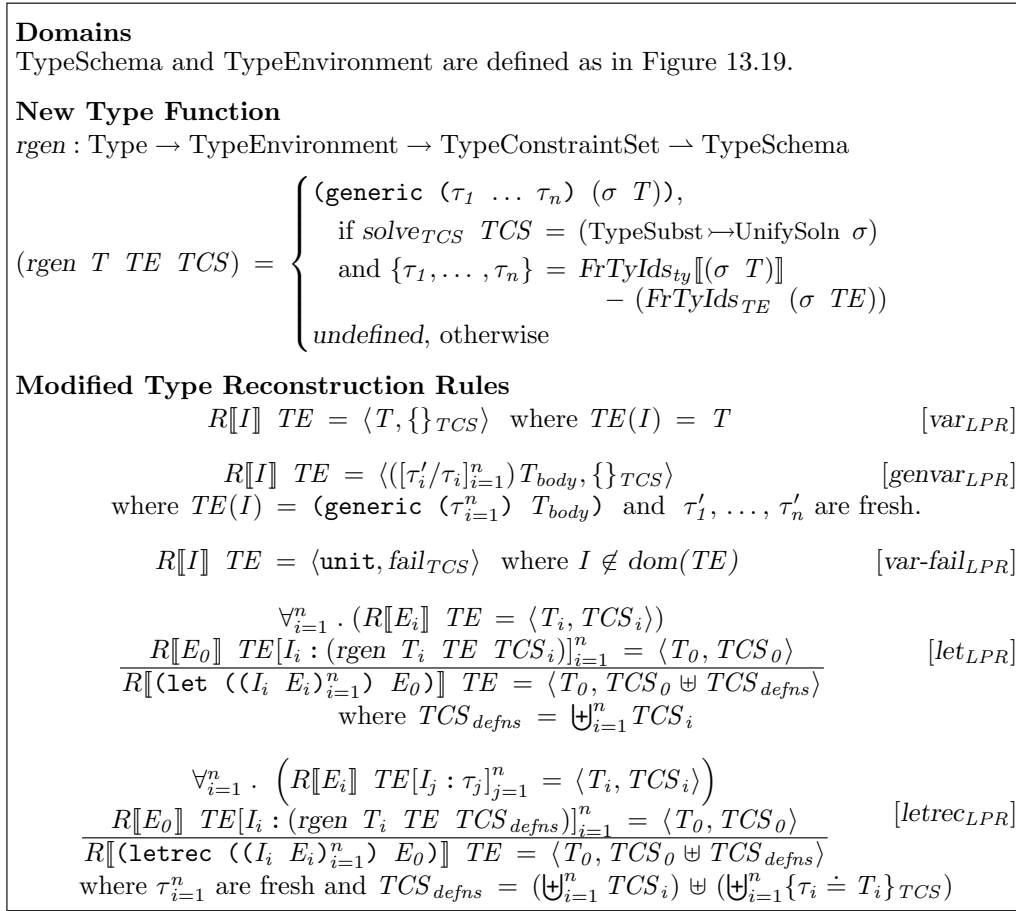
**Domains**
TypeSchema and TypeEnvironment are defined as in Figure 13.19.

**New Type Function**
$rgen$ : Type $\rightarrow$ TypeEnvironment $\rightarrow$ TypeConstraintSet $\rightharpoonup$ TypeSchema

$(rgen\ T\ TE\ TCS) = \begin{cases} \texttt{(generic (}\tau_1\ \ldots\ \tau_n\texttt{)}\ (\sigma\ T)\texttt{)}, \\ \quad \text{if } solve_{TCS}\ TCS = (\text{TypeSubst} \rightarrowtail \text{UnifySoln}\ \sigma) \\ \quad \text{and } \{\tau_1, \ldots, \tau_n\} = FrTyIds_{ty}[\![(\sigma\ T)]\!] \\ \qquad\qquad - (FrTyIds_{TE}\ (\sigma\ TE)) \\ undefined, \text{ otherwise} \end{cases}$

**Modified Type Reconstruction Rules**
$R[\![I]\!]\ TE = \langle T, \{\}_{TCS}\rangle$ where $TE(I) = T$ [var$_{LPR}$]

$R[\![I]\!]\ TE = \langle([\tau_i'/\tau_i]_{i=1}^n)T_{body}, \{\}_{TCS}\rangle$ [genvar$_{LPR}$]
where $TE(I) = \texttt{(generic (}\tau_{i=1}^n\texttt{)}\ T_{body}\texttt{)}$ and $\tau_1', \ldots, \tau_n'$ are fresh.

$R[\![I]\!]\ TE = \langle\texttt{unit}, fail_{TCS}\rangle$ where $I \notin dom(TE)$ [var-fail$_{LPR}$]

$\frac{\forall_{i=1}^n . (R[\![E_i]\!]\ TE = \langle T_i, TCS_i\rangle) \quad R[\![E_0]\!]\ TE[I_i : (\text{rgen}\ T_i\ TE\ TCS_i)]_{i=1}^n = \langle T_0, TCS_0\rangle}{R[\![\texttt{(let ((}I_i\ E_i\texttt{)}_{i=1}^n\texttt{)}\ E_0\texttt{)}]\!]\ TE = \langle T_0, TCS_0 \uplus TCS_{defns}\rangle}$ [let$_{LPR}$]
where $TCS_{defns} = \biguplus_{i=1}^n TCS_i$

$\frac{\forall_{i=1}^n . \left(R[\![E_i]\!]\ TE[I_j : \tau_j]_{j=1}^n = \langle T_i, TCS_i\rangle\right) \quad R[\![E_0]\!]\ TE[I_i : (\text{rgen}\ T_i\ TE\ TCS_{defns})]_{i=1}^n = \langle T_0, TCS_0\rangle}{R[\![\texttt{(letrec ((}I_i\ E_i\texttt{)}_{i=1}^n\texttt{)}\ E_0\texttt{)}]\!]\ TE = \langle T_0, TCS_0 \uplus TCS_{defns}\rangle}$ [letrec$_{LPR}$]
where $\tau_{i=1}^n$ are fresh and $TCS_{defns} = (\biguplus_{i=1}^n TCS_i) \uplus (\biguplus_{i=1}^n \{\tau_i \doteq T_i\}_{TCS})$